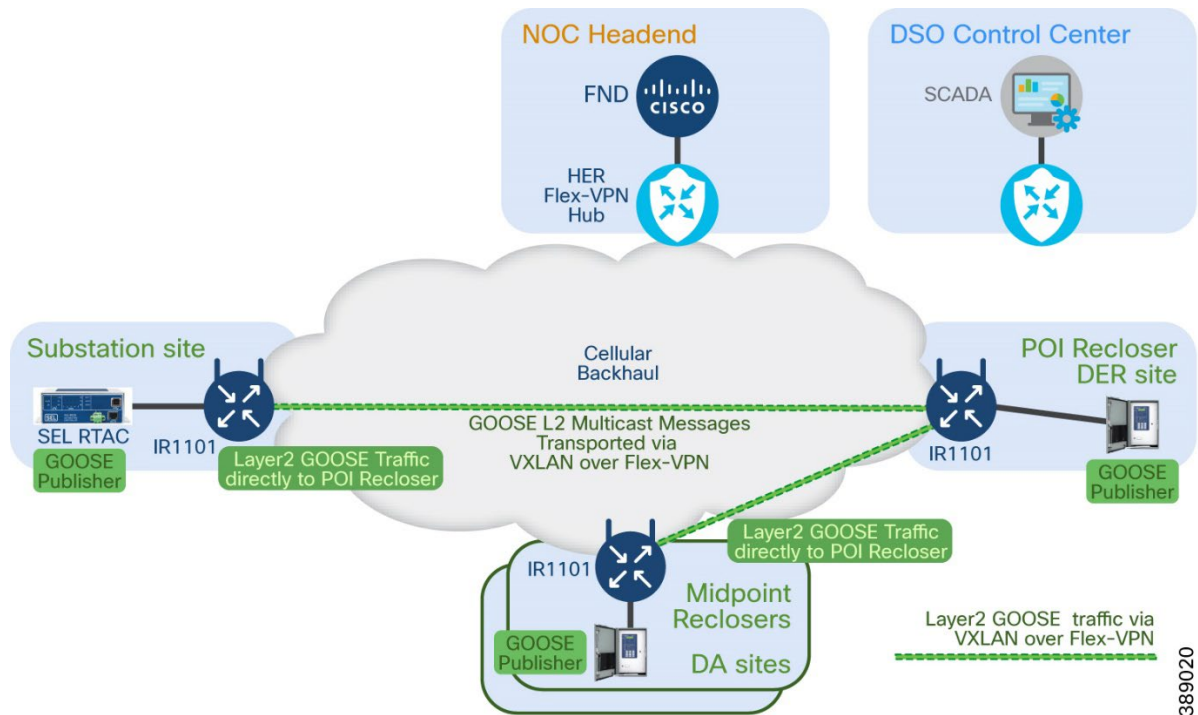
NOC Headend

FND

CISCO

HER Flex-VPN Hub

DSO Control Center

SCADA

Substation site

SEL RTAC

GOOSE Publisher

IR1101

Layer2 GOOSE Traffic directly to POI Recloser

Cellular Backhaul

GOOSE L2 Multicast Messages Transported via VXLAN over Flex-VPN

POI Recloser DER site

IR1101

GOOSE Publisher

IR1101

Layer2 GOOSE Traffic directly to POI Recloser

Midpoint Reclosers

GOOSE Publisher

DA sites

Layer2 GOOSE traffic via VXLAN over Flex-VPN

389020